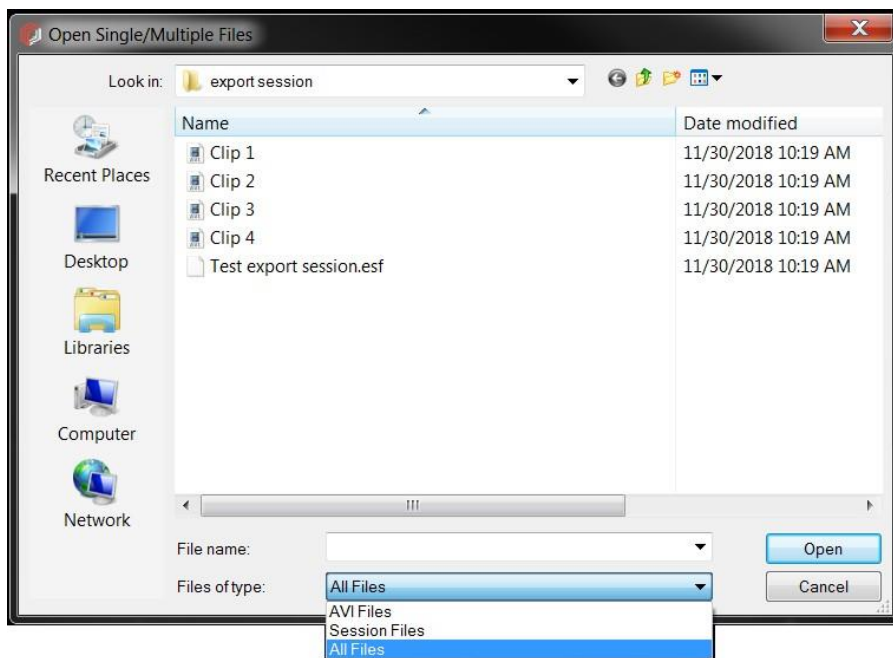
Open Single/Multiple Files

Look in: export session

Recent Places
Desktop
Libraries
Computer
Network

| Name | Date modified |
|---|---|
| Clip 1 | 11/30/2018 10:19 AM |
| Clip 2 | 11/30/2018 10:19 AM |
| Clip 3 | 11/30/2018 10:19 AM |
| Clip 4 | 11/30/2018 10:19 AM |
| Test export session.esf | 11/30/2018 10:19 AM |

File name:
Files of type: All Files
AVI Files
Session Files
All Files

Open
Cancel